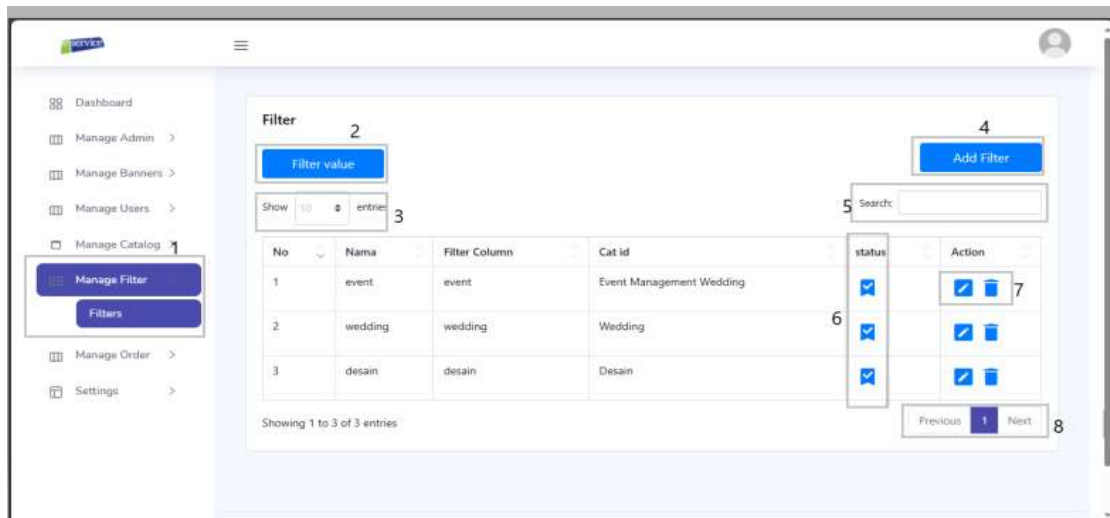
service

Dashboard
Manage Admin >
Manage Banners >
Manage Users >
Manage Catalog > 1
Manage Filter
Filters
Manage Order >
Settings >

Filter
2
Filter value
4
Add Filter
Show 10 entries 3
5 Search:

| No | Nama | Filter Column | Cat id | status | Action |
|---|---|---|---|---|---|
| 1 | event | event | Event Management Wedding | | 7 |
| 2 | wedding | wedding | Wedding | 6 | |
| 3 | desain | desain | Desain | | |

Showing 1 to 3 of 3 entries
Previous 1 Next 8